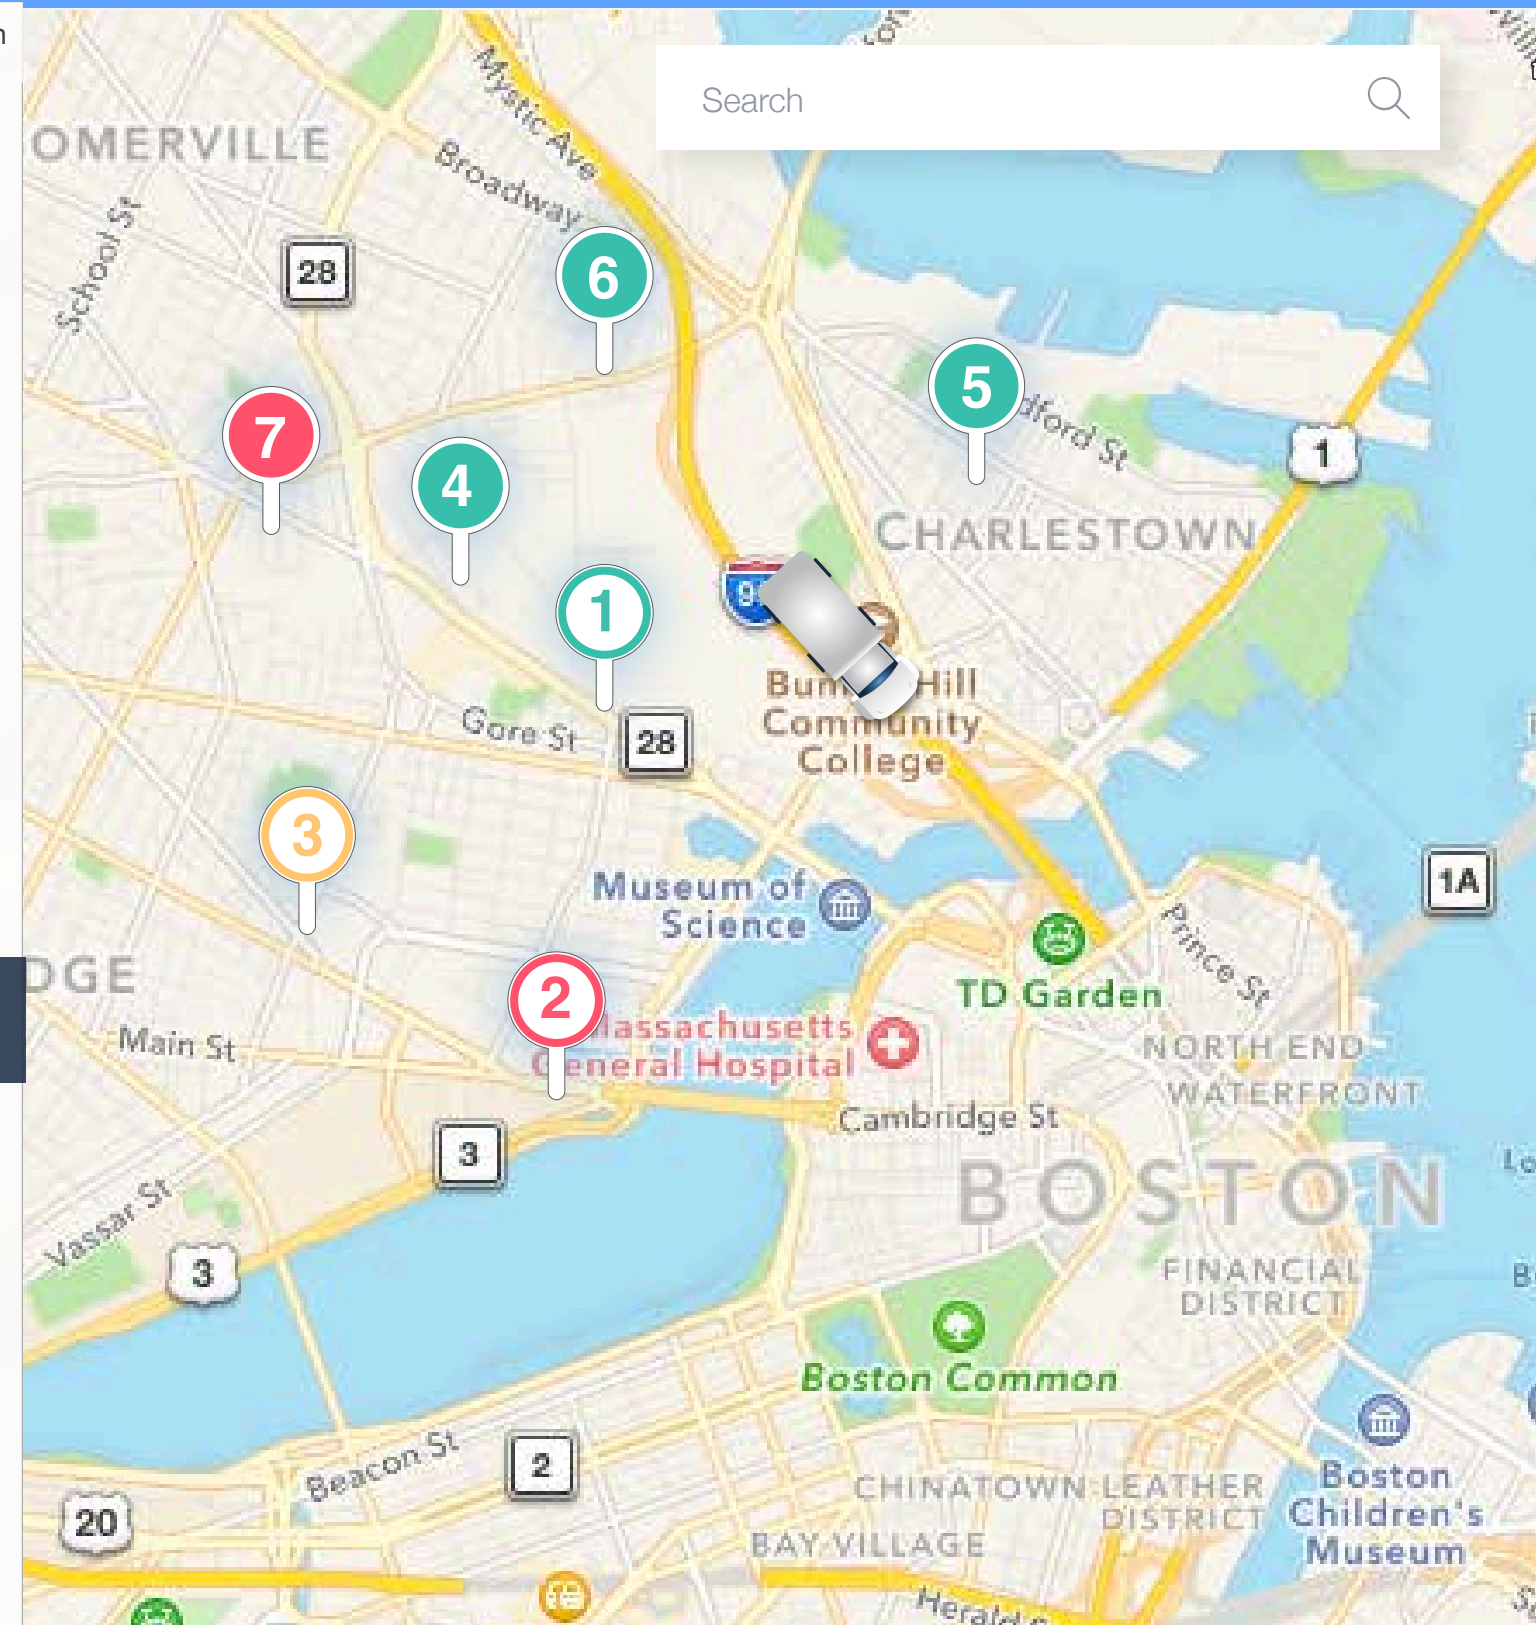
Search

OMERVILLE

Mystic Ave

Broadway

School St

28

6

5

dford St

7

4

1

1

CHARLESTOWN

Bun Hill Community College

Gore St

28

3

Museum of Science

1A

DGE

2

TD Garden

Prince St

Massachusetts General Hospital

NORTH END WATERFRONT

Main St

Cambridge St

3

BOSTON

Vassar St

3

FINANCIAL DISTRICT

Boston Common

Beacon St

2

Boston Children's Museum

20

CHINATOWN-LEATHER DISTRICT

BAY VILLAGE

Herald